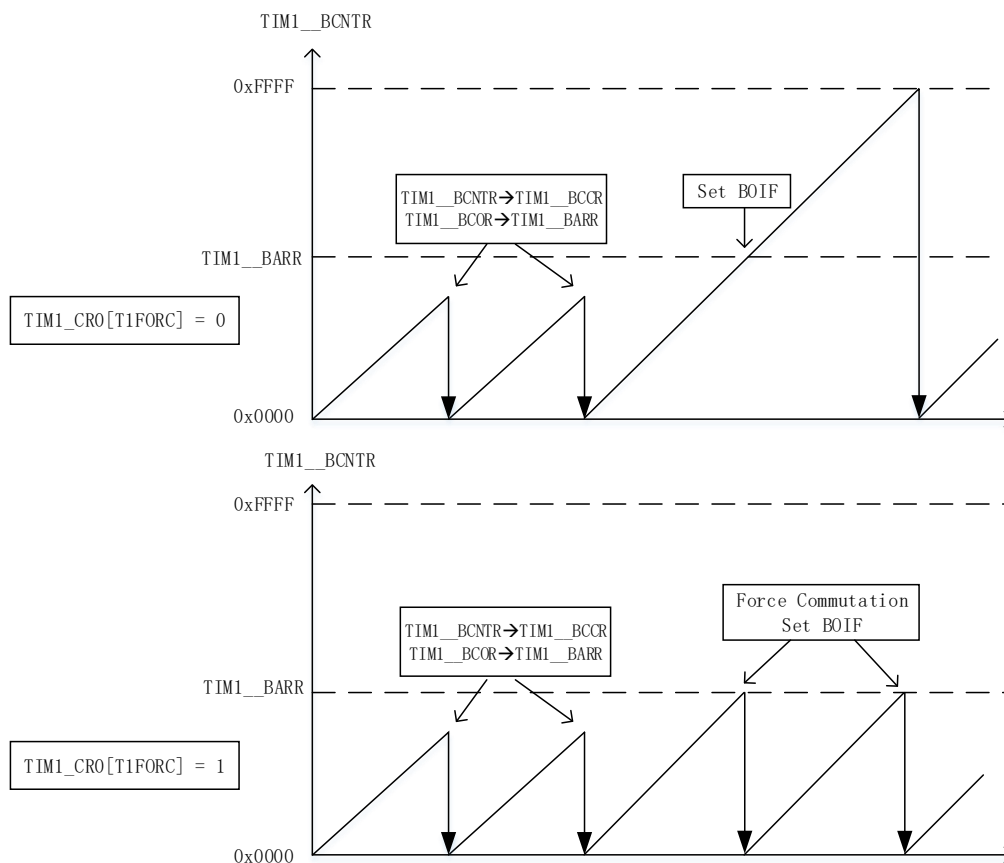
TIM1__BCNTR

0xFFFF

TIM1__BCNTR→TIM1__BCCR
TIM1__BCOR→TIM1__BARR

Set BOIF

TIM1__BARR

TIM1_CR0[T1FORC] = 0

0x0000

TIM1__BCNTR

0xFFFF

TIM1__BCNTR→TIM1__BCCR
TIM1__BCOR→TIM1__BARR

Force Commutation
Set BOIF

TIM1__BARR

TIM1_CR0[T1FORC] = 1

0x0000